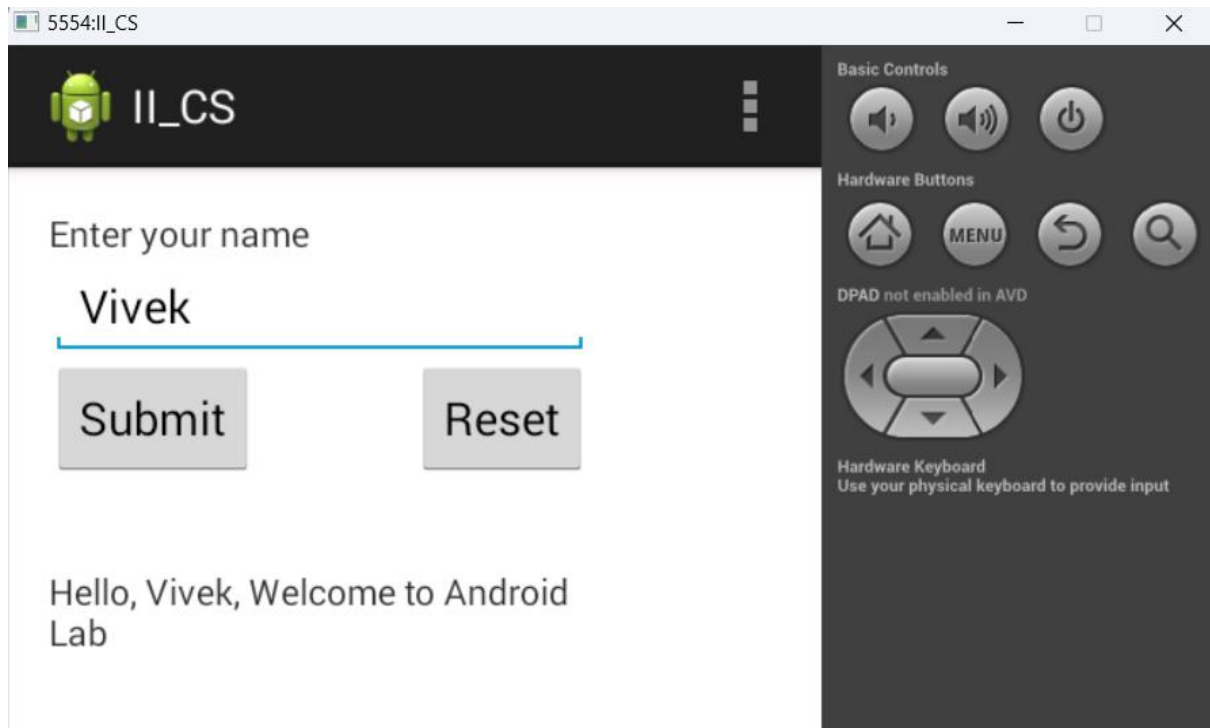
5554:II_CS

II_CS

Enter your name

Vivek

Submit

Reset

Hello, Vivek, Welcome to Android Lab

Basic Controls

Hardware Buttons

MENU

DPAD not enabled in AVD

Hardware Keyboard
Use your physical keyboard to provide input